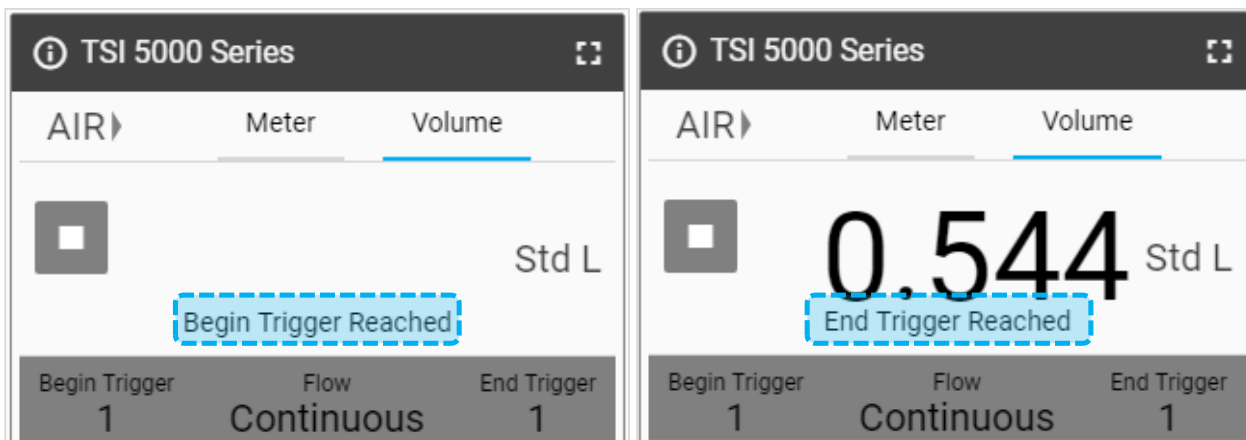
TSI 5000 Series

AIR

Meter

Volume

Std L

Begin Trigger Reached

| Begin Trigger | Flow | End Trigger |
|---|---|---|
| 1 | Continuous | 1 |

TSI 5000 Series

AIR

Meter

Volume

0,544

Std L

End Trigger Reached

| Begin Trigger | Flow | End Trigger |
|---|---|---|
| 1 | Continuous | 1 |